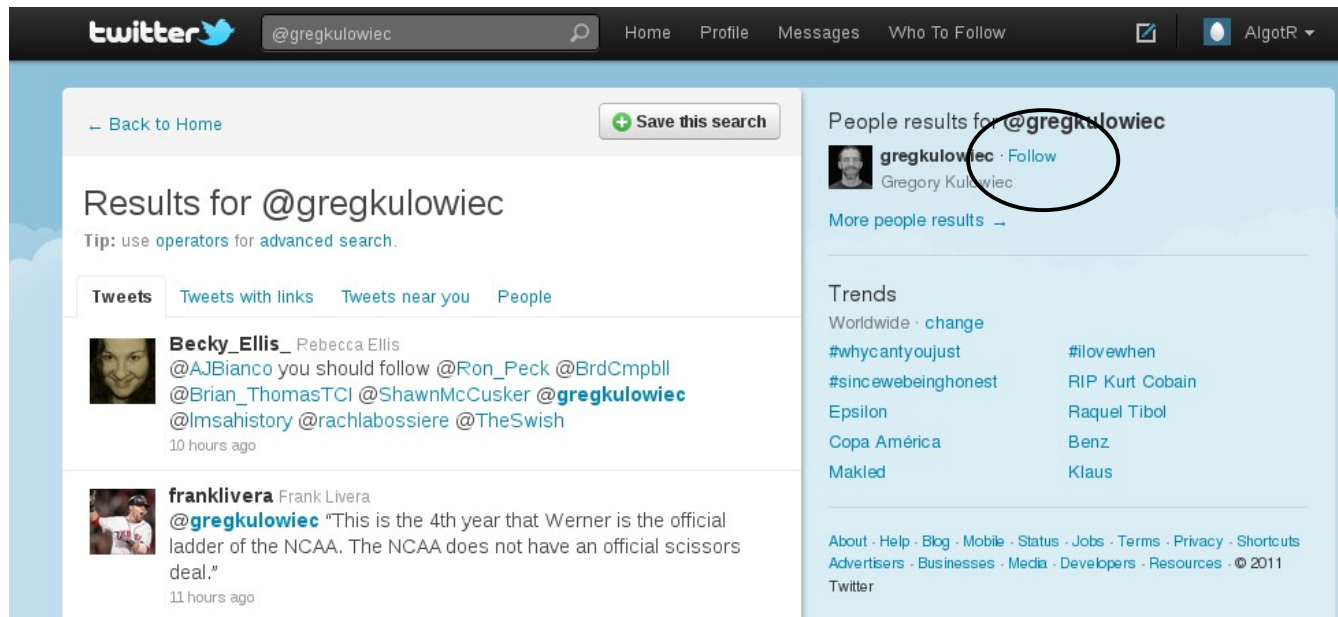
twitter @gregkulowiec Home Profile Messages Who To Follow AlgotR

← Back to Home

Save this search

Results for @gregkulowiec

Tip: use operators for advanced search.

Tweets Tweets with links Tweets near you People

Becky_Ellis_ Rebecca Ellis
@AJBianco you should follow @Ron_Peck @BrdCmpbll @Brian_ThomasTCI @ShawnMcCusker @gregkulowiec @lmsahistory @rachlabossiere @TheSwish
10 hours ago

franklivera Frank Livera
@gregkulowiec "This is the 4th year that Werner is the official ladder of the NCAA. The NCAA does not have an official scissors deal."
11 hours ago

People results for @gregkulowiec

gregkulowiec · Follow
Gregory Kulowiec

More people results →

Trends

Worldwide · change

| | |
|---|---|
| #whycantyoujust | #ilovewhen |
| #sincewebeinghonest | RIP Kurt Cobain |
| Epsilon | Raquel Tibol |
| Copa América | Benz |
| Makled | Klaus |

About · Help · Blog · Mobile · Status · Jobs · Terms · Privacy · Shortcuts · Advertisers · Businesses · Media · Developers · Resources · © 2011 Twitter